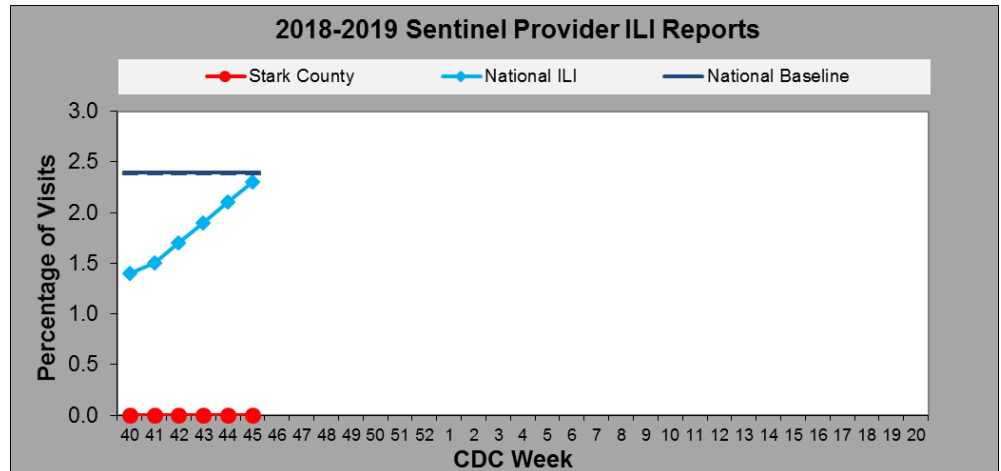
2018-2019 Sentinel Provider ILI Reports

Stark County
National ILI
National Baseline

Percentage of Visits

3.0
2.5
2.0
1.5
1.0
0.5
0.0

40 41 42 43 44 45 46 47 48 49 50 51 52 1 2 3 4 5 6 7 8 9 10 11 12 13 14 15 16 17 18 19 20

CDC Week